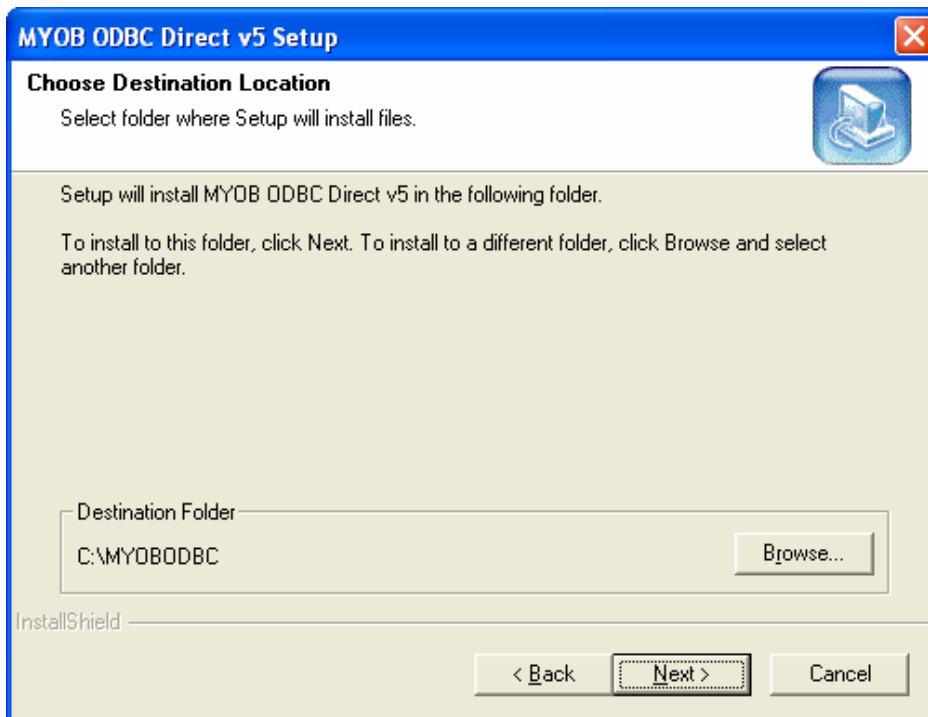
MYOB ODBC Direct v5 Setup

Choose Destination Location

Select folder where Setup will install files.

Setup will install MYOB ODBC Direct v5 in the following folder.

To install to this folder, click Next. To install to a different folder, click Browse and select another folder.

Destination Folder

C:\MYOBODBC

Browse...

InstallShield

< Back

Next >

Cancel